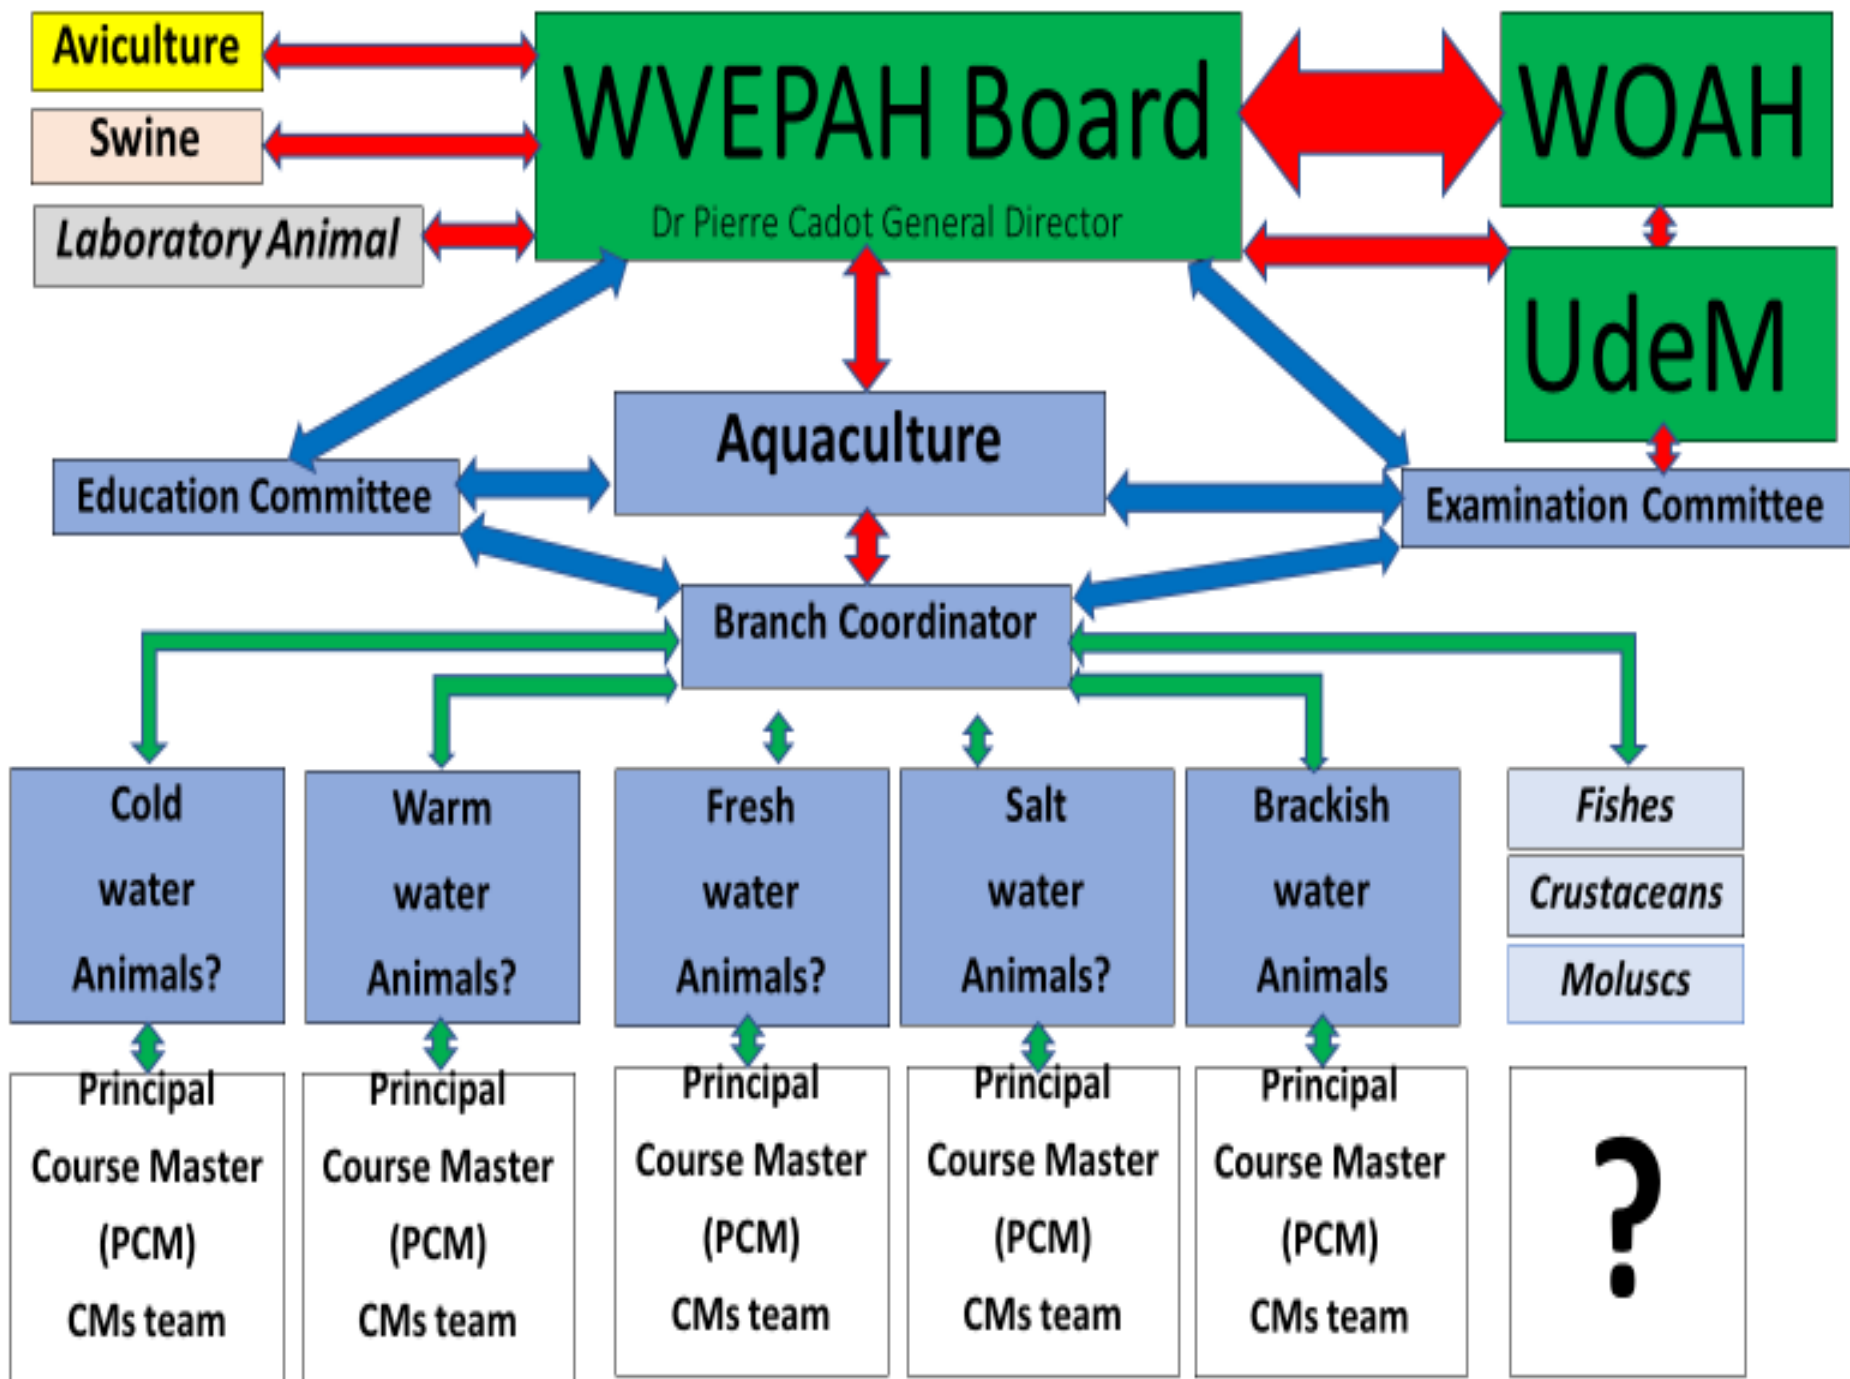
Aviculture

Swine

Laboratory Animal

WVEPAH Board

Dr Pierre Cadot General Director

WOAH

UdeM

Aquaculture

Education Committee

Examination Committee

Branch Coordinator

Cold water Animals?

Warm water Animals?

Fresh water Animals?

Salt water Animals?

Brackish water Animals

Fishes

Crustaceans

Moluscs

Principal Course Master (PCM) CMs team

Principal Course Master (PCM) CMs team

Principal Course Master (PCM) CMs team

Principal Course Master (PCM) CMs team

Principal Course Master (PCM) CMs team

?